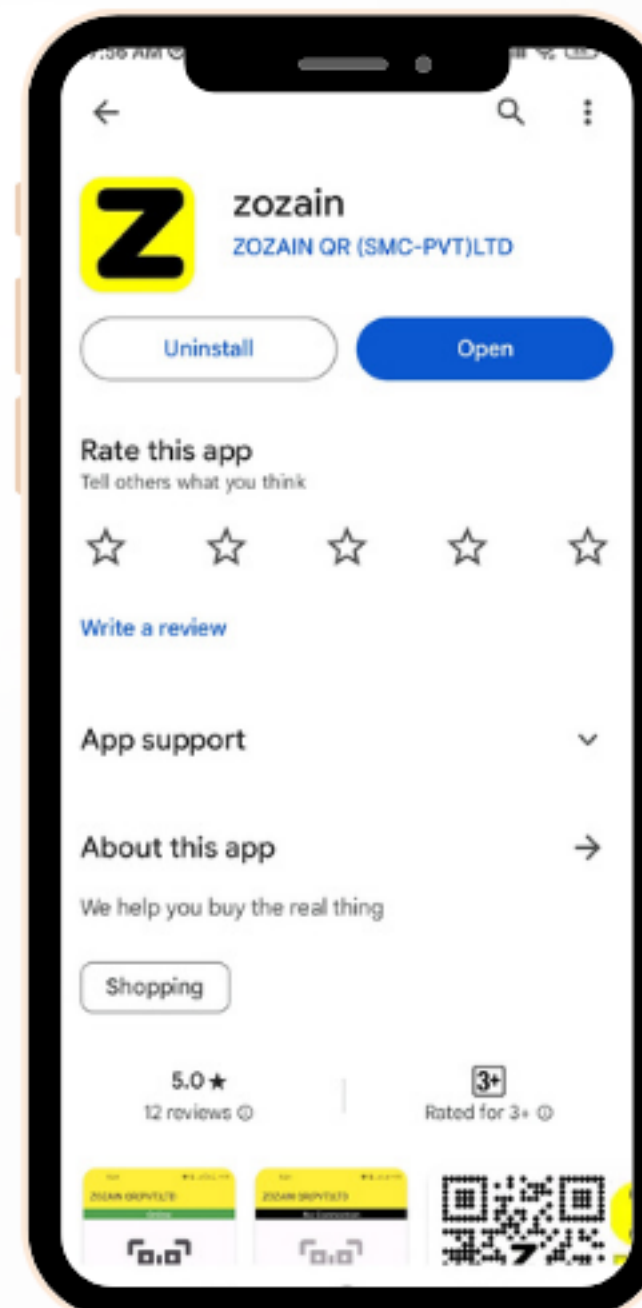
9:36 AM

zozain
ZOZAIN QR (SMC-PVT)LTD

Uninstall
Open

Rate this app
Tell others what you think

Write a review

App support

About this app
We help you buy the real thing

Shopping

5.0★
12 reviews ⓘ

3+
Rated for 3+ ⓘ

ZOZAIN QR(PVT)LTD
ZOZAIN QR(PVT)LTD